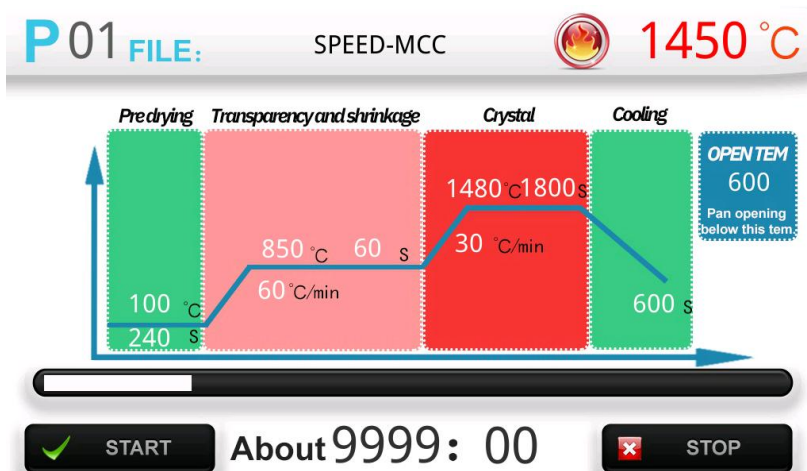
P 01 FILE: SPEED-MCC 1450 °C

Predrying

Transparency and shrinkage

Crystal

Cooling

OPEN TEM
600
Pan opening below this tem.

100 °C
240 S

850 °C 60 S
60 °C/min

1480 °C 1800 S
30 °C/min

600 S

START

About 9999 : 00

STOP